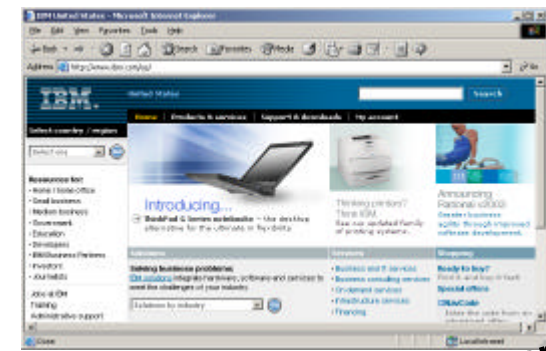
IBM United States - Microsoft Internet Explorer

File Edit View Favorites Tools Help

Back Search Favorites Media

Address http://www.ibm.com/us/

IBM.

United States

Search

Home | Products & services | Support & downloads | My account

Select country / region

Select one

Resources for:
· Home / home office
· Small business
· Medium business
· Government
· Education
· Developers
· IBM Business Partners
· Investors
· Journalists

Jobs at IBM
Training
Administrative support

Introducing...

ThinkPad G Series notebooks – the desktop alternative for the ultimate in flexibility

Thinking printers? Think IBM.
See our updated family of printing systems.

Announcing Rational XDE
Greater business agility through improved software development.

Solutions

Solving business problems:
IBM solutions integrate hardware, software and services to meet the challenges of your industry.

Solutions by industry

Services
· Business and IT services
· Business consulting services
· On demand services
· Infrastructure services
· Financing

Shopping
Ready to buy?
Find it and buy it fast!
Special offers
Offer code
Enter the code from an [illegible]

Done

Local intranet